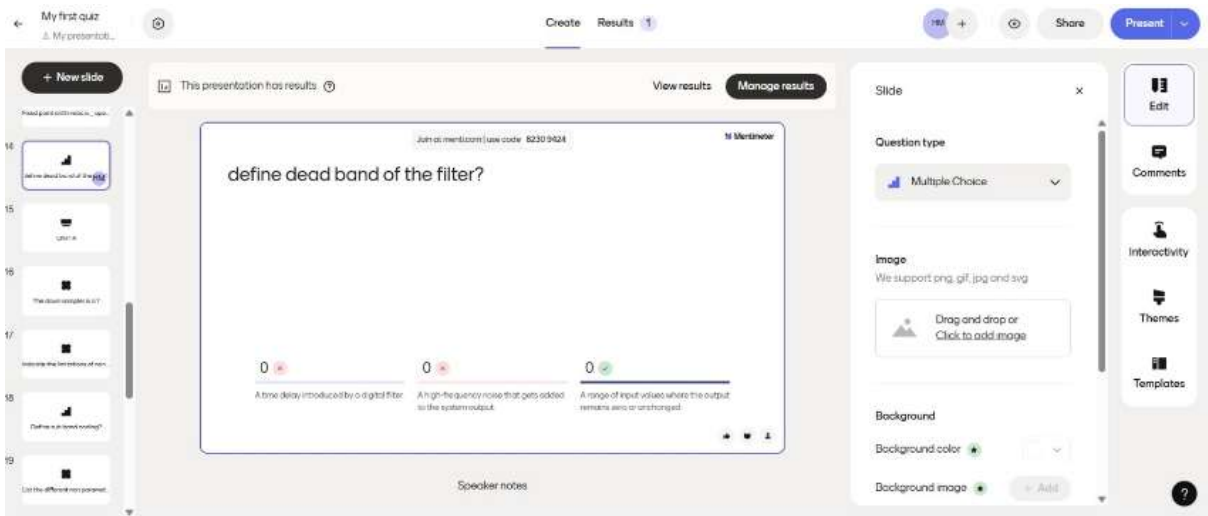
My first quiz
My presentati...

Create Results 1

MM + Share Present

+ New slide

Fixed point arithmetic ... ope...

14
define dead band of the filter MM

15
Limit a

16
The down sampler is a ?

17
Indicate the limitations of non...

18
Define a pi-band scaling?

19
List the different non paramet...

This presentation has results

View results Manage results

Join at menti.com | use code 8230 9424

Mentimeter

define dead band of the filter?

0

A time delay introduced by a digital filter

0

A high-frequency noise that gets added to the system output

0

A range of input values where the output remains zero or unchanged

Speaker notes

Slide

Question type

Multiple Choice

Image

We support png, gif, jpg and svg

Drag and drop or
Click to add image

Background

Background color

Background image

+ Add

Edit

Comments

Interactivity

Themes

Templates

?